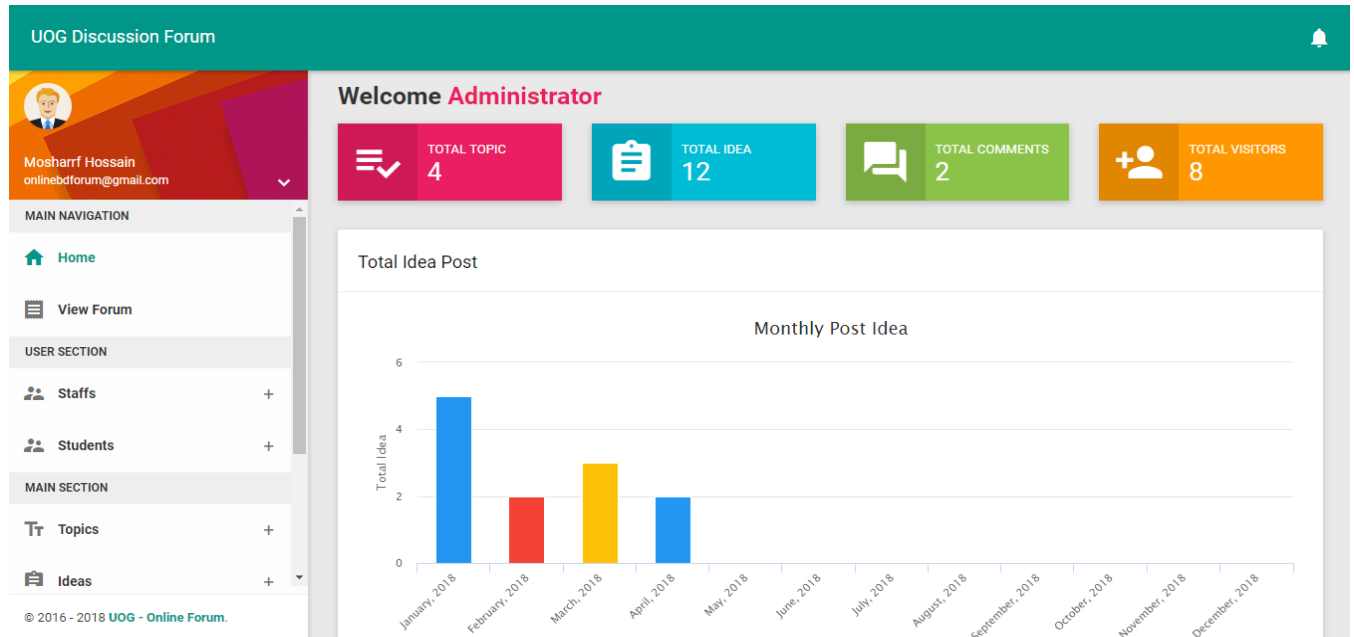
UOG Discussion Forum

Mosharrf Hossain
onlinebdforum@gmail.com

MAIN NAVIGATION
Home
View Forum
USER SECTION
Staffs +
Students +
MAIN SECTION
Topics +
Ideas +

© 2016 - 2018 UOG - Online Forum.

Welcome Administrator

TOTAL TOPIC
4

TOTAL IDEA
12

TOTAL COMMENTS
2

TOTAL VISITORS
8

Total Idea Post

Monthly Post Idea

Total Idea

6
4
2
0

January, 2018
February, 2018
March, 2018
April, 2018
May, 2018
June, 2018
July, 2018
August, 2018
September, 2018
October, 2018
November, 2018
December, 2018